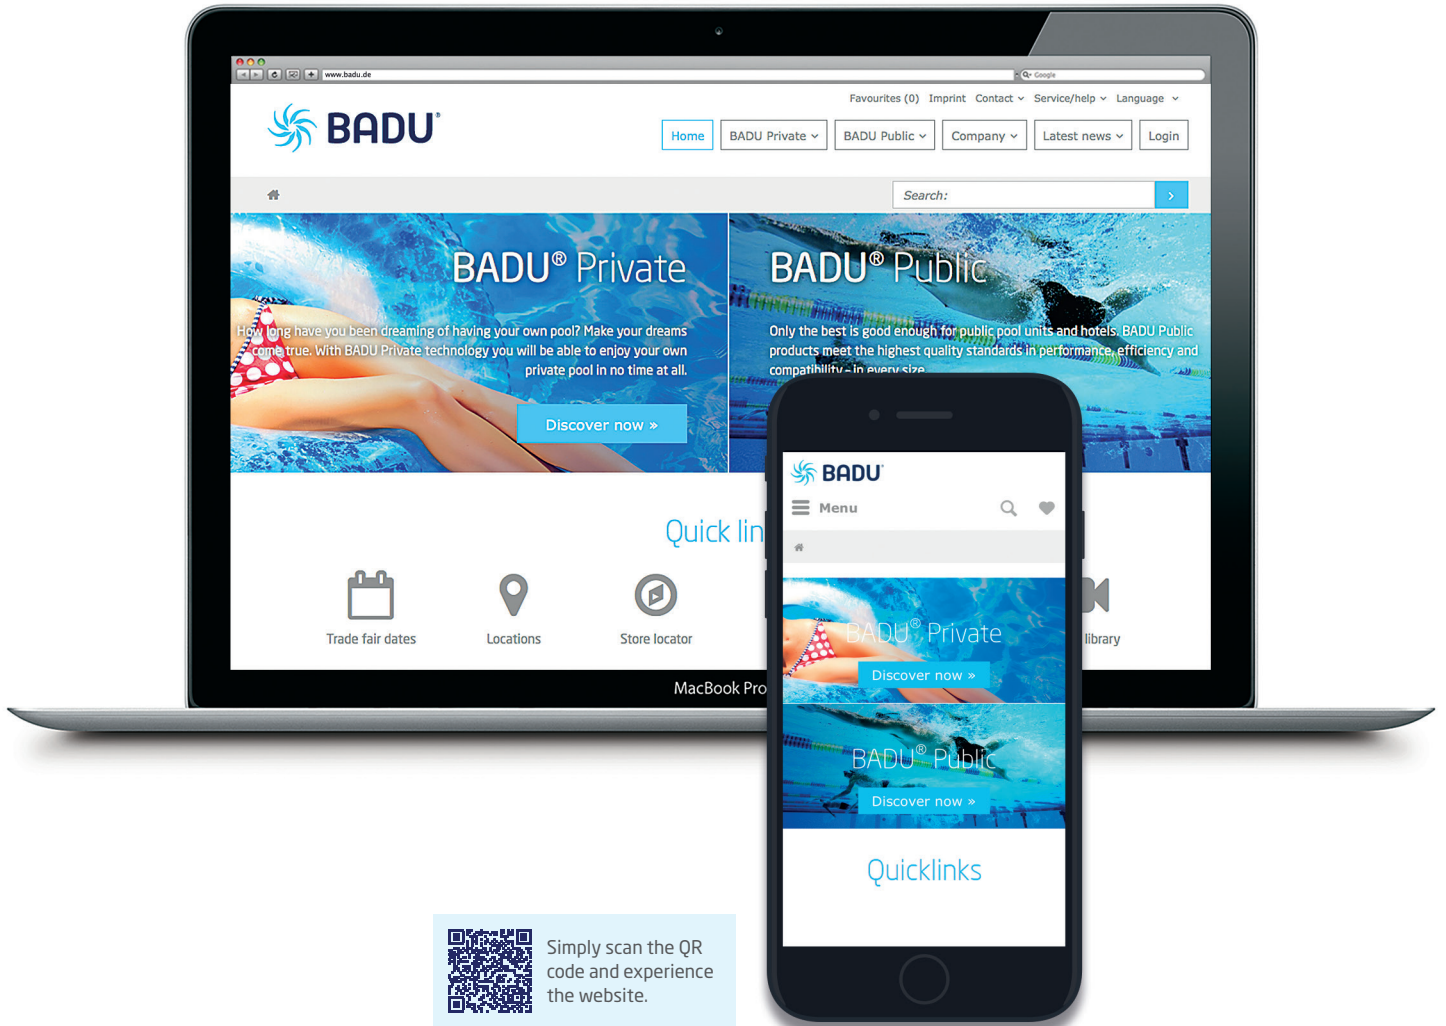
www.badu.de

Google

Favourites (0) Imprint Contact Service/help Language

BADU®

Home BADU Private BADU Public Company Latest news Login

Search:

BADU® Private

How long have you been dreaming of having your own pool? Make your dreams come true. With BADU Private technology you will be able to enjoy your own private pool in no time at all.

Discover now »

BADU® Public

Only the best is good enough for public pool units and hotels. BADU Public products meet the highest quality standards in performance, efficiency and compatibility – in every size.

Quick lin

Trade fair dates Locations Store locator library

MacBook Pro

BADU®

Menu

BADU® Private

Discover now »

BADU® Public

Discover now »

Quicklinks

Simply scan the QR code and experience the website.